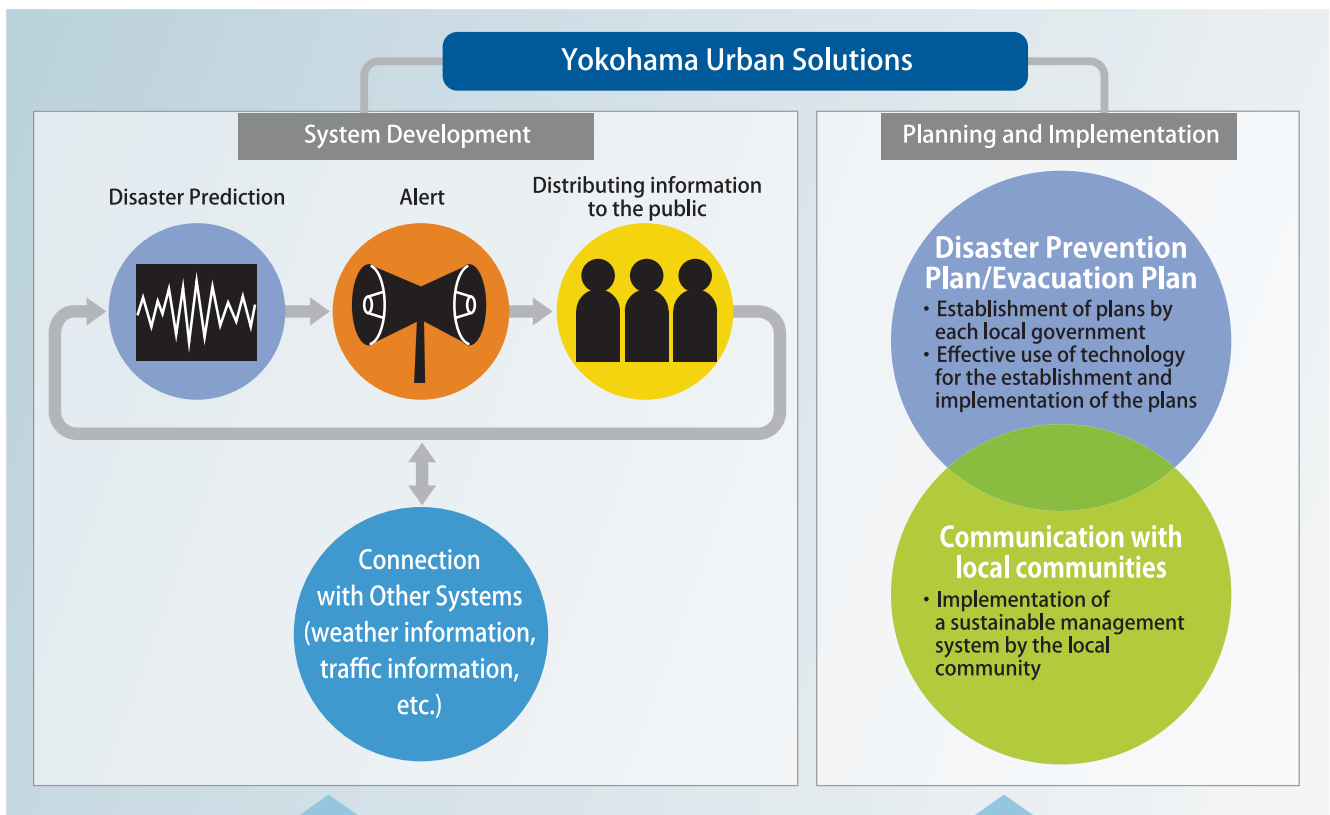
Yokohama Urban Solutions

System Development

Disaster Prediction

Alert

Distributing information to the public

Connection with Other Systems (weather information, traffic information, etc.)

Planning and Implementation

Disaster Prevention Plan/Evacuation Plan

・Establishment of plans by each local government
・Effective use of technology for the establishment and implementation of the plans

Communication with local communities

・Implementation of a sustainable management system by the local community